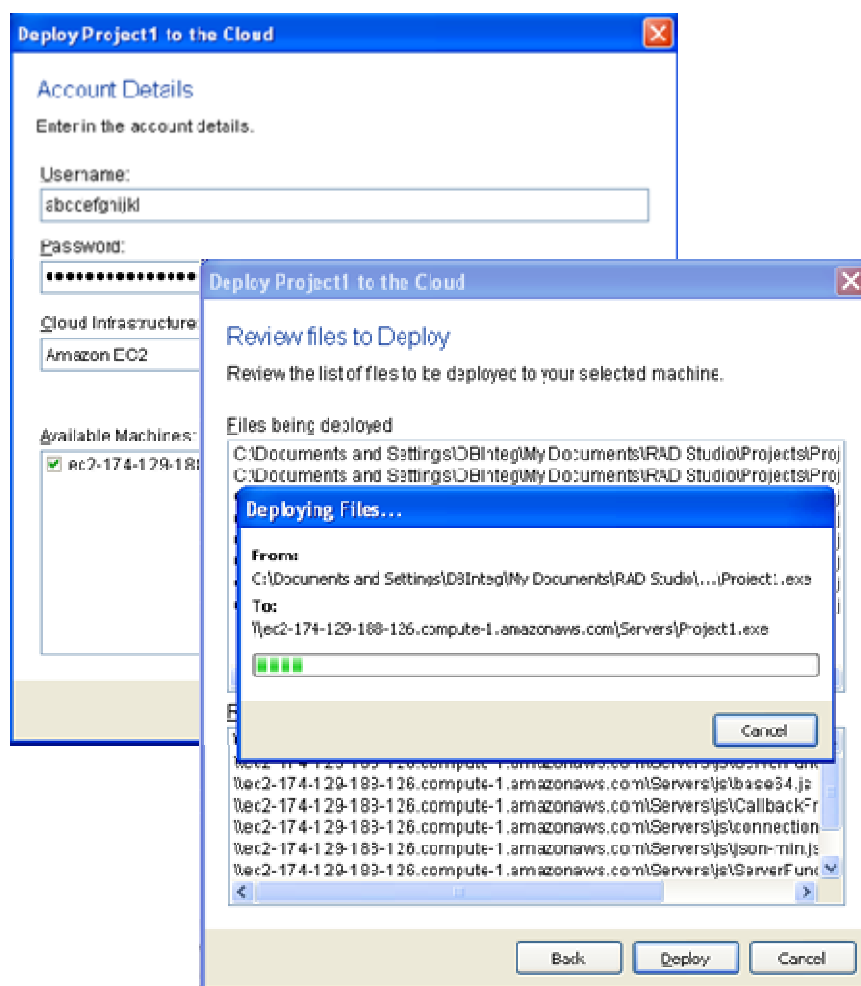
Deploy Project1 to the Cloud

Account Details

Enter in the account details.

Username:

abcdefghijkl

Password:

•••••••••••••••

Cloud Infrastructure

Amazon EC2

Available Machines:

ec2-174-129-18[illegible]

Deploy Project1 to the Cloud

Review files to Deploy

Review the list of files to be deployed to your selected machine.

Files being deployed

C:\Documents and Settings\DBInteg\My Documents\RAD Studio\Projects\Proj

C:\Documents and Settings\DBInteg\My Documents\RAD Studio\Projects\Proj

Deploying Files...

From:

C:\Documents and Settings\DBInteg\My Documents\RAD Studio\...\Project1.exe

To:

\\ec2-174-129-188-126.compute-1.amazonaws.com\Servers\Project1.exe

Cancel

R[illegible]

\\ec2-174-129-183-126.compute-1.amazonaws.com\Servers\js\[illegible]

\\ec2-174-129-183-126.compute-1.amazonaws.com\Servers\js\base64.js

\\ec2-174-129-183-126.compute-1.amazonaws.com\Servers\js\CallbackFr

\\ec2-174-129-183-126.compute-1.amazonaws.com\Servers\js\connection

\\ec2-174-129-183-126.compute-1.amazonaws.com\Servers\js\json-min.js

\\ec2-174-129-183-126.compute-1.amazonaws.com\Servers\js\ServerFunc

Back

Deploy

Cancel